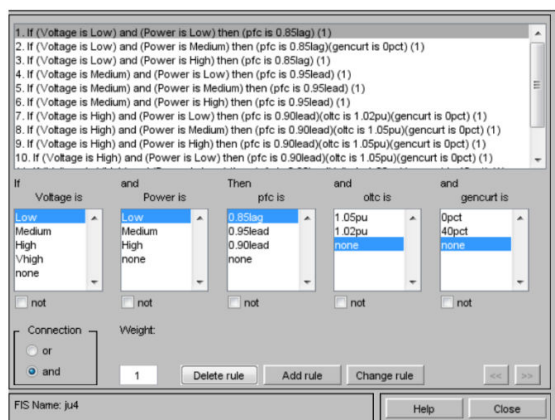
1. If (Voltage is Low) and (Power is Low) then (pfc is 0.85lag) (1)
2. If (Voltage is Low) and (Power is Medium) then (pfc is 0.85lag)(gencurt is 0pct) (1)
3. If (Voltage is Low) and (Power is High) then (pfc is 0.85lag) (1)
4. If (Voltage is Medium) and (Power is Low) then (pfc is 0.95lead) (1)
5. If (Voltage is Medium) and (Power is Medium) then (pfc is 0.95lead) (1)
6. If (Voltage is Medium) and (Power is High) then (pfc is 0.95lead) (1)
7. If (Voltage is High) and (Power is Low) then (pfc is 0.90lead)(oltc is 1.02pu)(gencurt is 0pct) (1)
8. If (Voltage is High) and (Power is Medium) then (pfc is 0.90lead)(oltc is 1.05pu)(gencurt is 0pct) (1)
9. If (Voltage is High) and (Power is High) then (pfc is 0.90lead)(oltc is 1.05pu)(gencurt is 0pct) (1)
10. If (Voltage is High) and (Power is Low) then (pfc is 0.90lead)(oltc is 1.05pu)(gencurt is 0pct) (1)

If
Voltage is
Low
Medium
High
Vhigh
none
not

and
Power is
Low
Medium
High
none
not

Then
pfc is
0.85lag
0.95lead
0.90lead
none
not

and
oltc is
1.05pu
1.02pu
none
not

and
gencurt is
0pct
40pct
none
not

Connection
or
and

Weight:
1

Delete rule
Add rule
Change rule
<<
>>

FIS Name: ju4

Help
Close